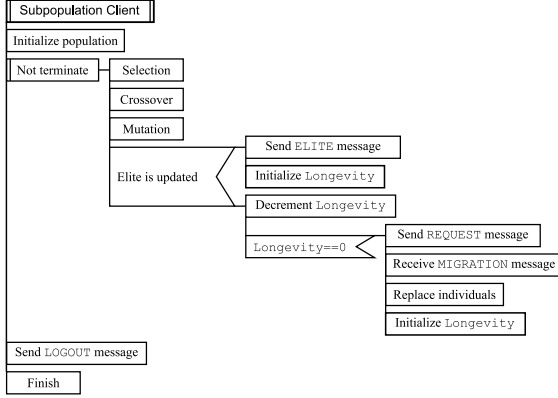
Subpopulation Client

Initialize population

Not terminate

Selection

Crossover

Mutation

Elite is updated

Send ELITE message

Initialize Longevity

Decrement Longevity

Longevity==0

Send REQUEST message

Receive MIGRATION message

Replace individuals

Initialize Longevity

Send LOGOUT message

Finish